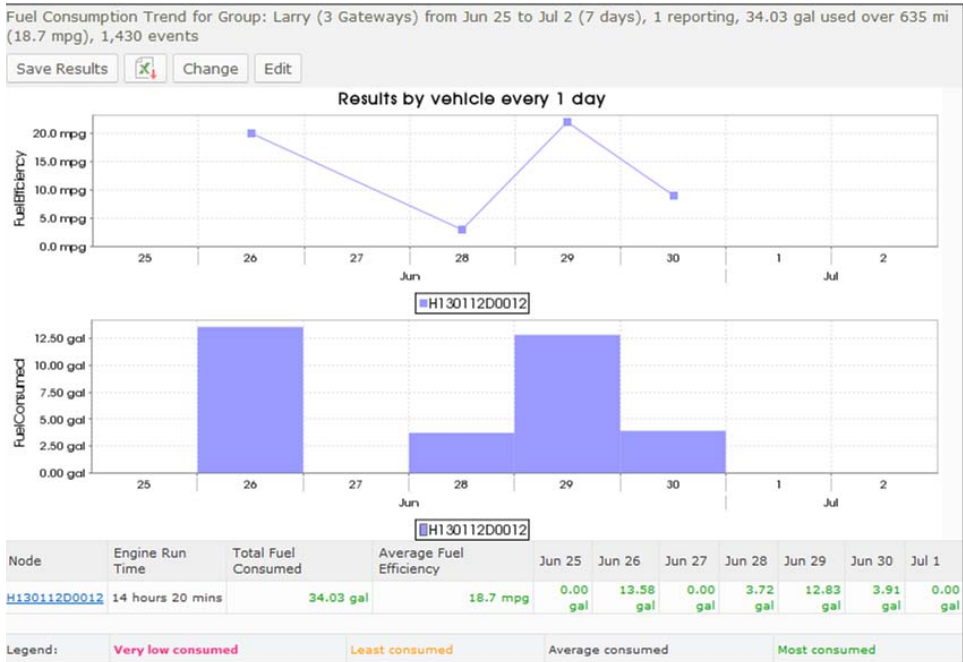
Fuel Consumption Trend for Group: Larry (3 Gateways) from Jun 25 to Jul 2 (7 days), 1 reporting, 34.03 gal used over 635 mi (18.7 mpg), 1,430 events

Save Results | Change | Edit

Results by vehicle every 1 day

FuelEfficiency
20.0 mpg
15.0 mpg
10.0 mpg
5.0 mpg
0.0 mpg
25 26 27 28 29 30 1 2
Jun Jul

H130112D0012

FuelConsumed
12.50 gal
10.00 gal
7.50 gal
5.00 gal
2.50 gal
0.00 gal
25 26 27 28 29 30 1 2
Jun Jul

H130112D0012

| Node | Engine Run Time | Total Fuel Consumed | Average Fuel Efficiency | Jun 25 | Jun 26 | Jun 27 | Jun 28 | Jun 29 | Jun 30 | Jul 1 |
|---|---|---|---|---|---|---|---|---|---|---|
| H130112D0012 | 14 hours 20 mins | 34.03 gal | 18.7 mpg | 0.00 gal | 13.58 gal | 0.00 gal | 3.72 gal | 12.83 gal | 3.91 gal | 0.00 gal |

Legend: Very low consumed | Least consumed | Average consumed | Most consumed